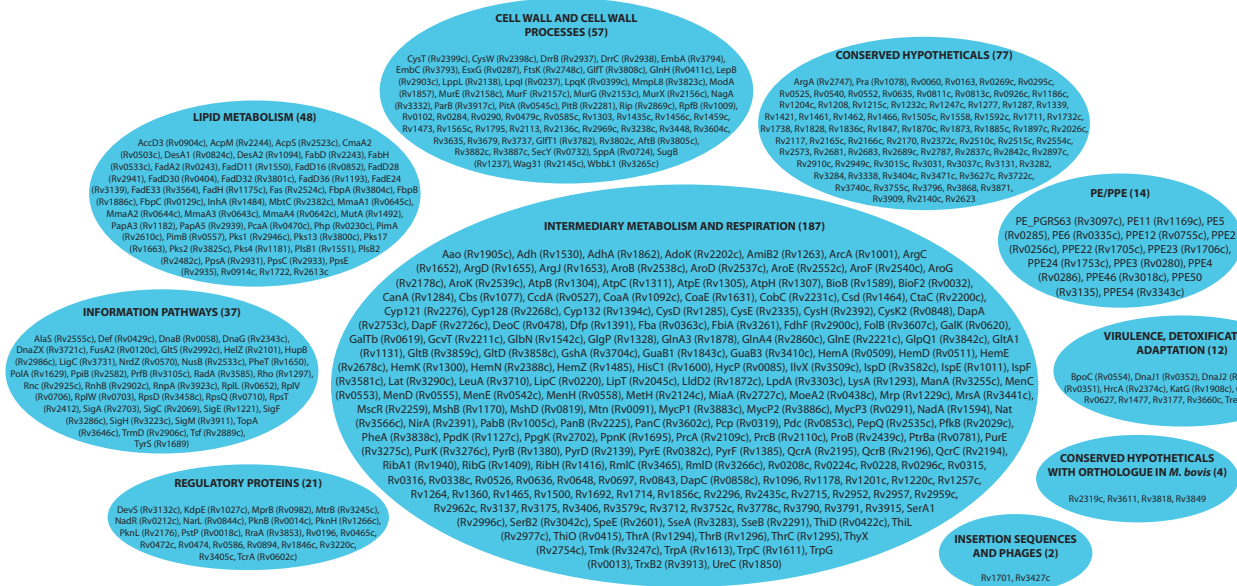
CELL WALL AND CELL WALL PROCESSES (57)

CysT (Rv2399c), CysW (Rv2398c), DrrB (Rv2937), DrrC (Rv2938), EmbA (Rv3794), EmbC (Rv3793), EsxG (Rv0287), FtsK (Rv2748c), GlfT (Rv3808c), GlnH (Rv0411c), LepB (Rv2903c), LppL (Rv2138), LpqI (Rv0237), LpqK (Rv0399c), MmpL8 (Rv3823c), ModA (Rv1857), MurE (Rv2158c), MurF (Rv2157c), MurG (Rv2153c), MurX (Rv2156c), NagA (Rv3332), ParB (Rv3917c), PitA (Rv0545c), PitB (Rv2281), Rip (Rv2869c), RpfB (Rv1009), Rv0102, Rv0284, Rv0290, Rv0479c, Rv0585c, Rv1303, Rv1435c, Rv1456c, Rv1459c, Rv1473, Rv1565c, Rv1795, Rv2113, Rv2136c, Rv2969c, Rv3238c, Rv3448, Rv3604c, Rv3635, Rv3679, Rv3737, GlfT1 (Rv3782), Rv3802c, AftB (Rv3805c), Rv3882c, Rv3887c, SecY (Rv0732), SppA (Rv0724), SugB (Rv1237), Wag31 (Rv2145c), WbbL1 (Rv3265c)

CONSERVED HYPOTHETICALS (77)

ArgA (Rv2747), Pra (Rv1078), Rv0060, Rv0163, Rv0269c, Rv0295c, Rv0525, Rv0540, Rv0552, Rv0635, Rv0811c, Rv0813c, Rv0926c, Rv1186c, Rv1204c, Rv1208, Rv1215c, Rv1232c, Rv1247c, Rv1277, Rv1287, Rv1339, Rv1421, Rv1461, Rv1462, Rv1466, Rv1505c, Rv1558, Rv1592c, Rv1711, Rv1732c, Rv1738, Rv1828, Rv1836c, Rv1847, Rv1870c, Rv1873, Rv1885c, Rv1897c, Rv2026c, Rv2117, Rv2165c, Rv2166c, Rv2170, Rv2372c, Rv2510c, Rv2515c, Rv2554c, Rv2573, Rv2681, Rv2683, Rv2689c, Rv2787, Rv2837c, Rv2842c, Rv2897c, Rv2910c, Rv2949c, Rv3015c, Rv3031, Rv3037c, Rv3131, Rv3282, Rv3284, Rv3338, Rv3404c, Rv3471c, Rv3627c, Rv3722c, Rv3740c, Rv3755c, Rv3796, Rv3868, Rv3871, Rv3909, Rv2140c, Rv2623

LIPID METABOLISM (48)

AccD3 (Rv0904c), AcpM (Rv2244), AcpS (Rv2523c), CmaA2 (Rv0503c), DesA1 (Rv0824c), DesA2 (Rv1094), FabD (Rv2243), FabH (Rv0533c), FadA2 (Rv0243), FadD11 (Rv1550), FadD16 (Rv0852), FadD28 (Rv2941), FadD30 (Rv0404), FadD32 (Rv3801c), FadD36 (Rv1193), FadE24 (Rv3139), FadE33 (Rv3564), FadH (Rv1175c), Fas (Rv2524c), FbpA (Rv3804c), FbpB (Rv1886c), FbpC (Rv0129c), InhA (Rv1484), MbtC (Rv2382c), MmaA1 (Rv0645c), MmaA2 (Rv0644c), MmaA3 (Rv0643c), MmaA4 (Rv0642c), MutA (Rv1492), PapA3 (Rv1182), PapA5 (Rv2939), PcaA (Rv0470c), Php (Rv0230c), PimA (Rv2610c), PimB (Rv0557), Pks1 (Rv2946c), Pks13 (Rv3800c), Pks17 (Rv1663), Pks2 (Rv3825c), Pks4 (Rv1181), PlsB1 (Rv1551), PlsB2 (Rv2482c), PpsA (Rv2931), PpsC (Rv2933), PpsE (Rv2935), Rv0914c, Rv1722, Rv2613c

PE/PPE (14)

PE_PGRS63 (Rv3097c), PE11 (Rv1169c), PE5 (Rv0285), PE6 (Rv0335c), PPE12 (Rv0755c), PPE2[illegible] (Rv0256c), PPE22 (Rv1705c), PPE23 (Rv1706c), PPE24 (Rv1753c), PPE3 (Rv0280), PPE4 (Rv0286), PPE46 (Rv3018c), PPE50 (Rv3135), PPE54 (Rv3343c)

INTERMEDIARY METABOLISM AND RESPIRATION (187)

Aao (Rv1905c), Adh (Rv1530), AdhA (Rv1862), AdoK (Rv2202c), AmiB2 (Rv1263), ArcA (Rv1001), ArgC (Rv1652), ArgD (Rv1655), ArgJ (Rv1653), AroB (Rv2538c), AroD (Rv2537c), AroE (Rv2552c), AroF (Rv2540c), AroG (Rv2178c), AroK (Rv2539c), AtpB (Rv1304), AtpC (Rv1311), AtpE (Rv1305), AtpH (Rv1307), BioB (Rv1589), BioF2 (Rv0032), CanA (Rv1284), Cbs (Rv1077), CcdA (Rv0527), CoaA (Rv1092c), CoaE (Rv1631), CobC (Rv2231c), Csd (Rv1464), CtaC (Rv2200c), Cyp121 (Rv2276), Cyp128 (Rv2268c), Cyp132 (Rv1394c), CysD (Rv1285), CysE (Rv2335), CysH (Rv2392), CysK2 (Rv0848), DapA (Rv2753c), DapF (Rv2726c), DeoC (Rv0478), Dfp (Rv1391), Fba (Rv0363c), FbiA (Rv3261), FdhF (Rv2900c), FolB (Rv3607c), GalK (Rv0620), GalTb (Rv0619), GcvT (Rv2211c), GlbN (Rv1542c), GlgP (Rv1328), GlnA3 (Rv1878), GlnA4 (Rv2860c), GlnE (Rv2221c), GlpQ1 (Rv3842c), GltA1 (Rv1131), GltB (Rv3859c), GltD (Rv3858c), GshA (Rv3704c), GuaB1 (Rv1843c), GuaB3 (Rv3410c), HemA (Rv0509), HemD (Rv0511), HemE (Rv2678c), HemK (Rv1300), HemN (Rv2388c), HemZ (Rv1485), HisC1 (Rv1600), HycP (Rv0085), IlvX (Rv3509c), IspD (Rv3582c), IspE (Rv1011), IspF (Rv3581c), Lat (Rv3290c), LeuA (Rv3710), LipC (Rv0220), LipT (Rv2045c), LldD2 (Rv1872c), LpdA (Rv3303c), LysA (Rv1293), ManA (Rv3255c), MenC (Rv0553), MenD (Rv0555), MenE (Rv0542c), MenH (Rv0558), MetH (Rv2124c), MiaA (Rv2727c), MoeA2 (Rv0438c), Mrp (Rv1229c), MrsA (Rv3441c), MscR (Rv2259), MshB (Rv1170), MshD (Rv0819), Mtn (Rv0091), MycP1 (Rv3883c), MycP2 (Rv3886c), MycP3 (Rv0291), NadA (Rv1594), Nat (Rv3566c), NirA (Rv2391), PabB (Rv1005c), PanB (Rv2225), PanC (Rv3602c), Pcp (Rv0319), Pdc (Rv0853c), PepQ (Rv2535c), PfkB (Rv2029c), PheA (Rv3838c), PpdK (Rv1127c), PpgK (Rv2702), PpnK (Rv1695), PrcA (Rv2109c), PrcB (Rv2110c), ProB (Rv2439c), PtrBa (Rv0781), PurE (Rv3275c), PurK (Rv3276c), PyrB (Rv1380), PyrD (Rv2139), PyrE (Rv0382c), PyrF (Rv1385), QcrA (Rv2195), QcrB (Rv2196), QcrC (Rv2194), RibA1 (Rv1940), RibG (Rv1409), RibH (Rv1416), RmlC (Rv3465), RmlD (Rv3266c), Rv0208c, Rv0224c, Rv0228, Rv0296c, Rv0315, Rv0316, Rv0338c, Rv0526, Rv0636, Rv0648, Rv0697, Rv0843, DapC (Rv0858c), Rv1096, Rv1178, Rv1201c, Rv1220c, Rv1257c, Rv1264, Rv1360, Rv1465, Rv1500, Rv1692, Rv1714, Rv1856c, Rv2296, Rv2435c, Rv2715, Rv2952, Rv2957, Rv2959c, Rv2962c, Rv3137, Rv3175, Rv3406, Rv3579c, Rv3712, Rv3752c, Rv3778c, Rv3790, Rv3791, Rv3915, SerA1 (Rv2996c), SerB2 (Rv3042c), SpeE (Rv2601), SseA (Rv3283), SseB (Rv2291), ThiD (Rv0422c), ThiL (Rv2977c), ThiO (Rv0415), ThrA (Rv1294), ThrB (Rv1296), ThrC (Rv1295), ThyX (Rv2754c), Tmk (Rv3247c), TrpA (Rv1613), TrpC (Rv1611), TrpG (Rv0013), TrxB2 (Rv3913), UreC (Rv1850)

INFORMATION PATHWAYS (37)

AlaS (Rv2555c), Def (Rv0429c), DnaB (Rv0058), DnaG (Rv2343c), DnaZX (Rv3721c), FusA2 (Rv0120c), GltS (Rv2992c), HelZ (Rv2101), HupB (Rv2986c), LigC (Rv3731), NrdZ (Rv0570), NusB (Rv2533c), PheT (Rv1650), PolA (Rv1629), PpiB (Rv2582), PrfB (Rv3105c), RadA (Rv3585), Rho (Rv1297), Rnc (Rv2925c), RnhB (Rv2902c), RnpA (Rv3923c), RplL (Rv0652), RplV (Rv0706), RplW (Rv0703), RpsD (Rv3458c), RpsQ (Rv0710), RpsT (Rv2412), SigA (Rv2703), SigC (Rv2069), SigE (Rv1221), SigF (Rv3286c), SigH (Rv3223c), SigM (Rv3911), TopA (Rv3646c), TrmD (Rv2906c), Tsf (Rv2889c), TyrS (Rv1689)

VIRULENCE, DETOXIFICAT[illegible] ADAPTATION (12)

BpoC (Rv0554), DnaJ1 (Rv0352), DnaJ2 (R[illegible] (Rv0351), HrcA (Rv2374c), KatG (Rv1908c), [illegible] Rv0627, Rv1477, Rv3177, Rv3660c, Tre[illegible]

REGULATORY PROTEINS (21)

DevS (Rv3132c), KdpE (Rv1027c), MprB (Rv0982), MtrB (Rv3245c), NadR (Rv0212c), NarL (Rv0844c), PknB (Rv0014c), PknH (Rv1266c), PknL (Rv2176), PstP (Rv0018c), RraA (Rv3853), Rv0196, Rv0465c, Rv0472c, Rv0474, Rv0586, Rv0894, Rv1846c, Rv3220c, Rv3405c, TcrA (Rv0602c)

CONSERVED HYPOTHETICALS WITH ORTHOLOGUE IN M. bovis (4)

Rv2319c, Rv3611, Rv3818, Rv3849

INSERTION SEQUENCES AND PHAGES (2)

Rv1701, Rv3427c